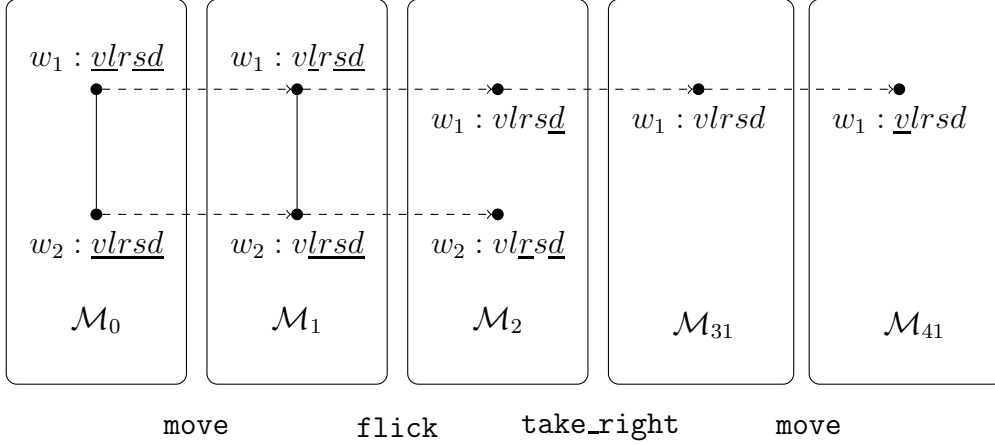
$w_1 : \underline{v}l\underline{r}\underline{s}\underline{d}$

$w_1 : v\underline{l}r\underline{s}\underline{d}$

$w_1 : vlrs\underline{d}$

$w_1 : vlrsd$

$w_1 : \underline{v}lrsd$

$w_2 : \underline{vlrsd}$

$w_2 : v\underline{lrsd}$

$w_2 : vl\underline{r}s\underline{d}$

$\mathcal{M}_0$

$\mathcal{M}_1$

$\mathcal{M}_2$

$\mathcal{M}_{31}$

$\mathcal{M}_{41}$

move flick take_right move